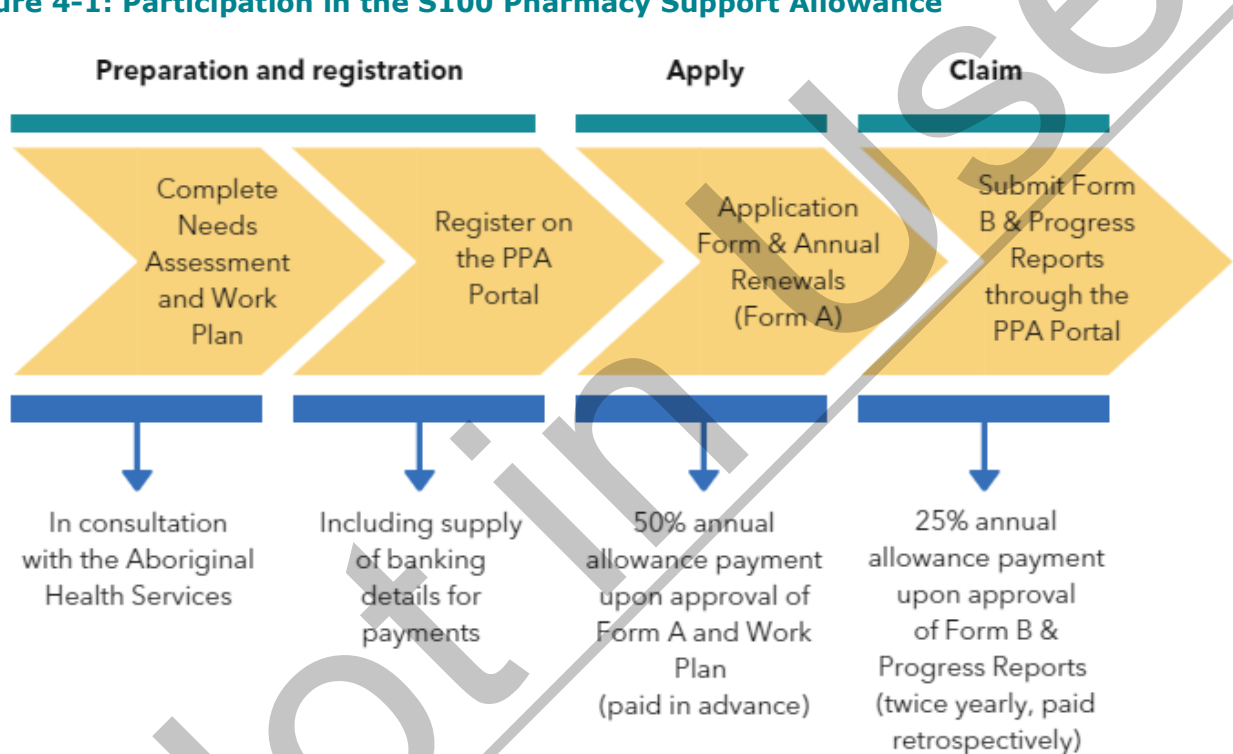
ure 4-1: Participation in the S100 Pharmacy Support Allowance

Preparation and registration

Apply

Claim

Complete Needs Assessment and Work Plan

Register on the PPA Portal

Application Form & Annual Renewals (Form A)

Submit Form B & Progress Reports through the PPA Portal

In consultation with the Aboriginal Health Services

Including supply of banking details for payments

50% annual allowance payment upon approval of Form A and Work Plan (paid in advance)

25% annual allowance payment upon approval of Form B & Progress Reports (twice yearly, paid retrospectively)

Not in Use